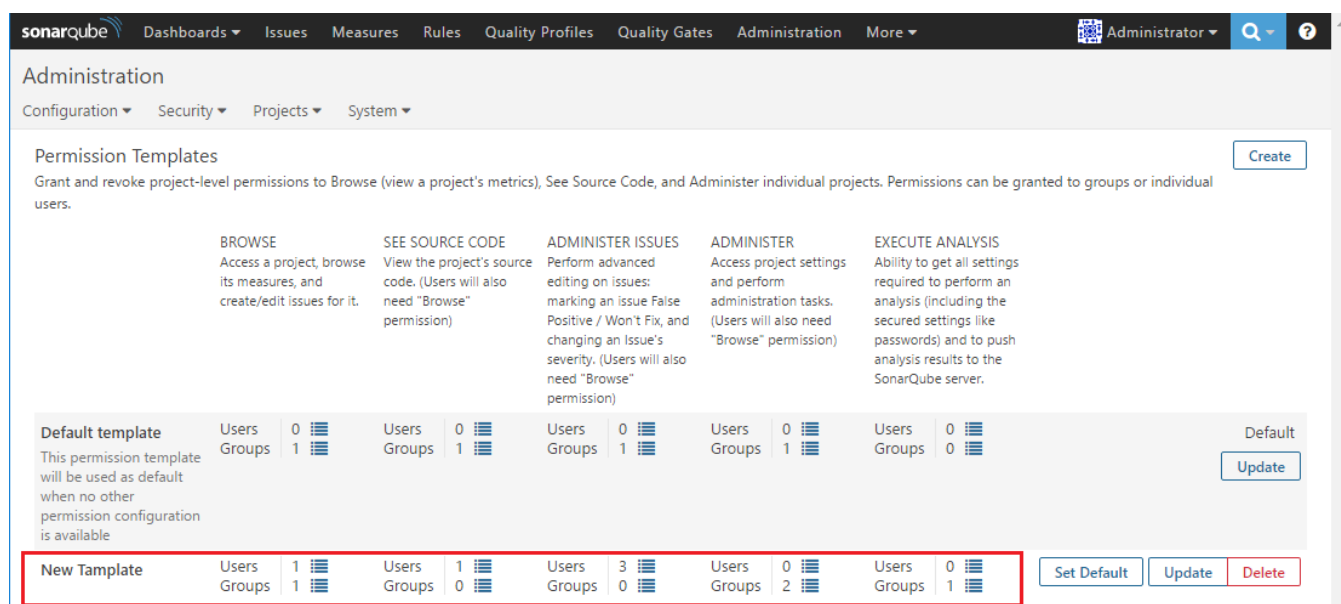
sonarqube Dashboards Issues Measures Rules Quality Profiles Quality Gates Administration More Administrator

Administration

Configuration Security Projects System

Permission Templates

Create

Grant and revoke project-level permissions to Browse (view a project's metrics), See Source Code, and Administer individual projects. Permissions can be granted to groups or individual users.

| | BROWSE<br>Access a project, browse its measures, and create/edit issues for it. | SEE SOURCE CODE<br>View the project's source code. (Users will also need "Browse" permission) | ADMINISTER ISSUES<br>Perform advanced editing on issues: marking an issue False Positive / Won't Fix, and changing an Issue's severity. (Users will also need "Browse" permission) | ADMINISTER<br>Access project settings and perform administration tasks. (Users will also need "Browse" permission) | EXECUTE ANALYSIS<br>Ability to get all settings required to perform an analysis (including the secured settings like passwords) and to push analysis results to the SonarQube server. | |
|---|---|---|---|---|---|---|
| **Default template**<br>This permission template will be used as default when no other permission configuration is available | Users 0<br>Groups 1 | Users 0<br>Groups 1 | Users 0<br>Groups 1 | Users 0<br>Groups 1 | Users 0<br>Groups 0 | Default<br>Update |
| **New Tamplate** | Users 1<br>Groups 1 | Users 1<br>Groups 0 | Users 3<br>Groups 0 | Users 0<br>Groups 2 | Users 0<br>Groups 1 | Set Default Update Delete |